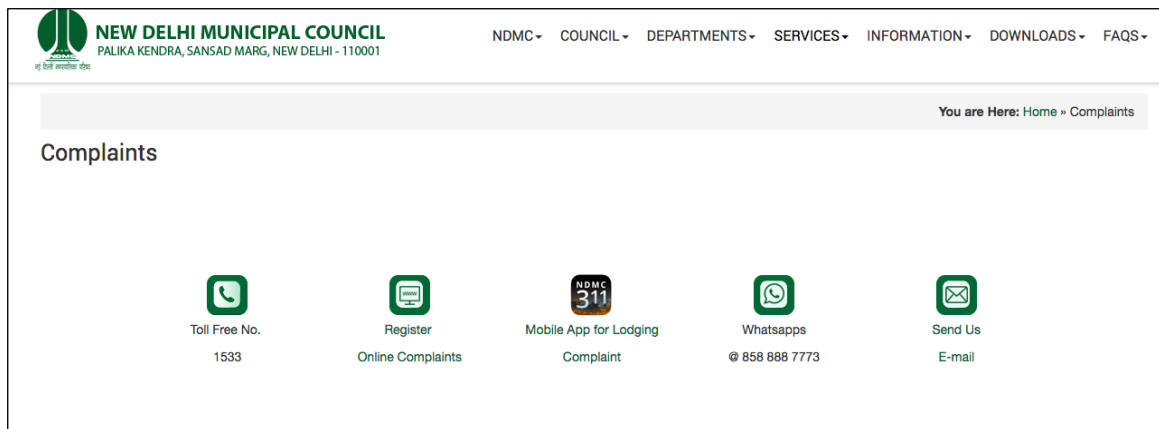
NDMC
नई दिल्ली नगरपालिका परिषद

NEW DELHI MUNICIPAL COUNCIL
PALIKA KENDRA, SANSAD MARG, NEW DELHI - 110001

NDMC▾ COUNCIL▾ DEPARTMENTS▾ SERVICES▾ INFORMATION▾ DOWNLOADS▾ FAQS▾

You are Here: Home » Complaints

Complaints

Toll Free No.
1533

www
Register
Online Complaints

NDMC 311
Mobile App for Lodging
Complaint

Whatsapps
@ 858 888 7773

Send Us
E-mail